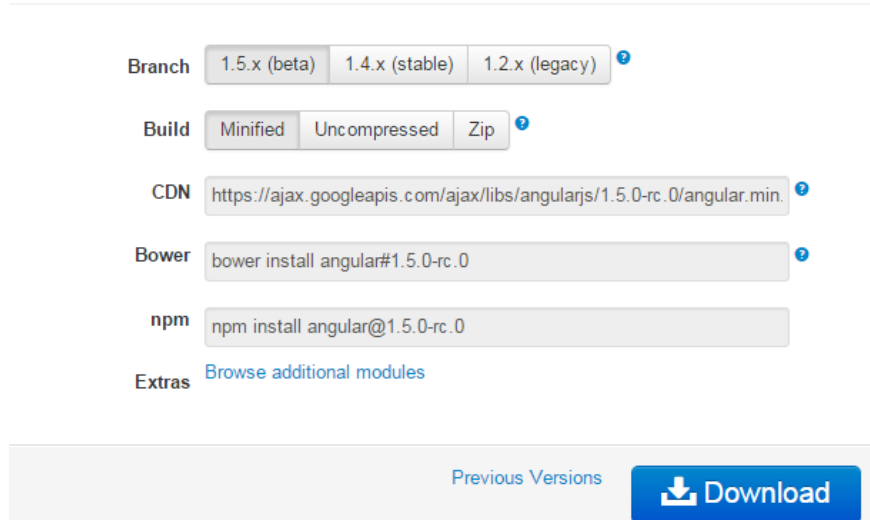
Branch 1.5.x (beta) 1.4.x (stable) 1.2.x (legacy) ?

Build Minified Uncompressed Zip ?

CDN https://ajax.googleapis.com/ajax/libs/angularjs/1.5.0-rc.0/angular.min. ?

Bower bower install angular#1.5.0-rc.0 ?

npm npm install angular@1.5.0-rc.0

Extras Browse additional modules

Previous Versions Download